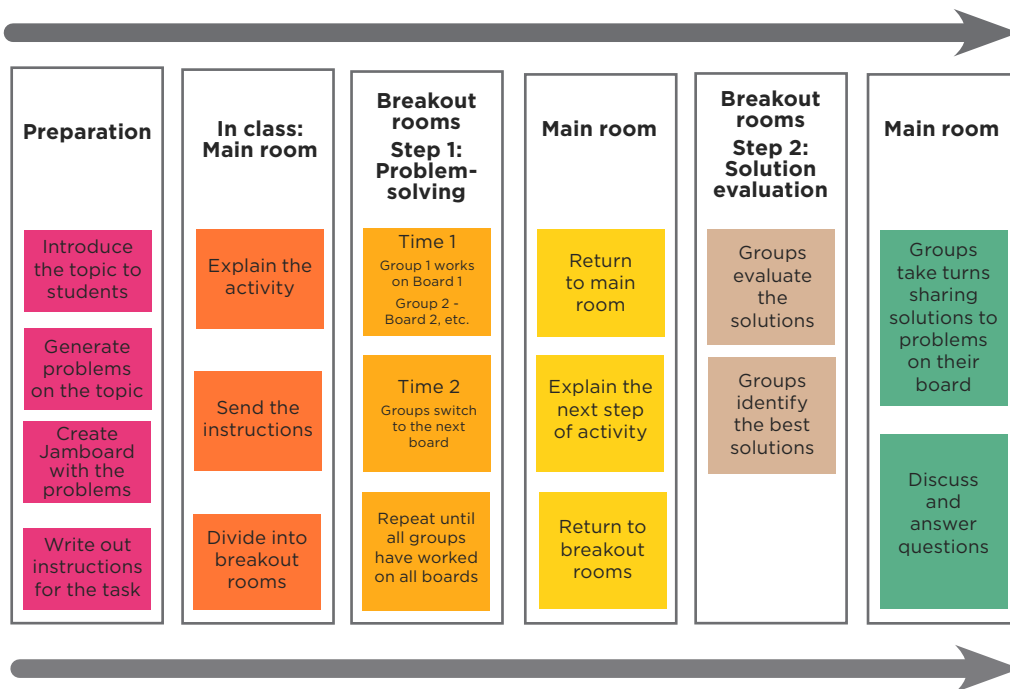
Preparation

Introduce the topic to students

Generate problems on the topic

Create Jamboard with the problems

Write out instructions for the task

In class: Main room

Explain the activity

Send the instructions

Divide into breakout rooms

Breakout rooms
Step 1: Problem-solving

Time 1
Group 1 works on Board 1
Group 2 - Board 2, etc.

Time 2
Groups switch to the next board

Repeat until all groups have worked on all boards

Main room

Return to main room

Explain the next step of activity

Return to breakout rooms

Breakout rooms
Step 2: Solution evaluation

Groups evaluate the solutions

Groups identify the best solutions

Main room

Groups take turns sharing solutions to problems on their board

Discuss and answer questions